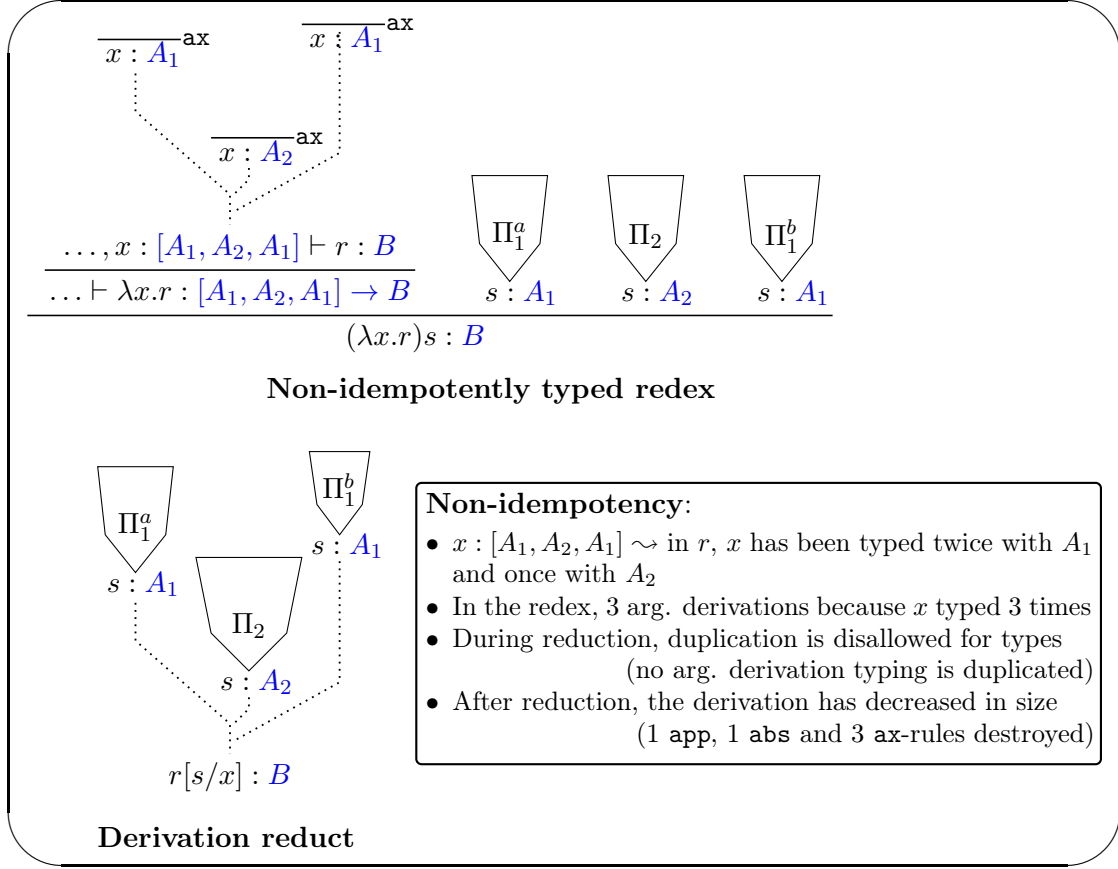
$\overline{x : A_1}$ ax

$\overline{x : A_1}$ ax

$\overline{x : A_2}$ ax

$\ldots, x : [A_1, A_2, A_1] \vdash r : B$

$\ldots \vdash \lambda x.r : [A_1, A_2, A_1] \to B$

$\Pi_1^a$

$s : A_1$

$\Pi_2$

$s : A_2$

$\Pi_1^b$

$s : A_1$

$(\lambda x.r)s : B$

**Non-idempotently typed redex**

$\Pi_1^a$

$s : A_1$

$\Pi_2$

$s : A_2$

$\Pi_1^b$

$s : A_1$

$r[s/x] : B$

**Derivation reduct**

**Non-idempotency**:

- $x : [A_1, A_2, A_1] \rightsquigarrow$ in $r$, $x$ has been typed twice with $A_1$ and once with $A_2$
- In the redex, 3 arg. derivations because $x$ typed 3 times
- During reduction, duplication is disallowed for types (no arg. derivation typing is duplicated)
- After reduction, the derivation has decreased in size (1 app, 1 abs and 3 ax-rules destroyed)